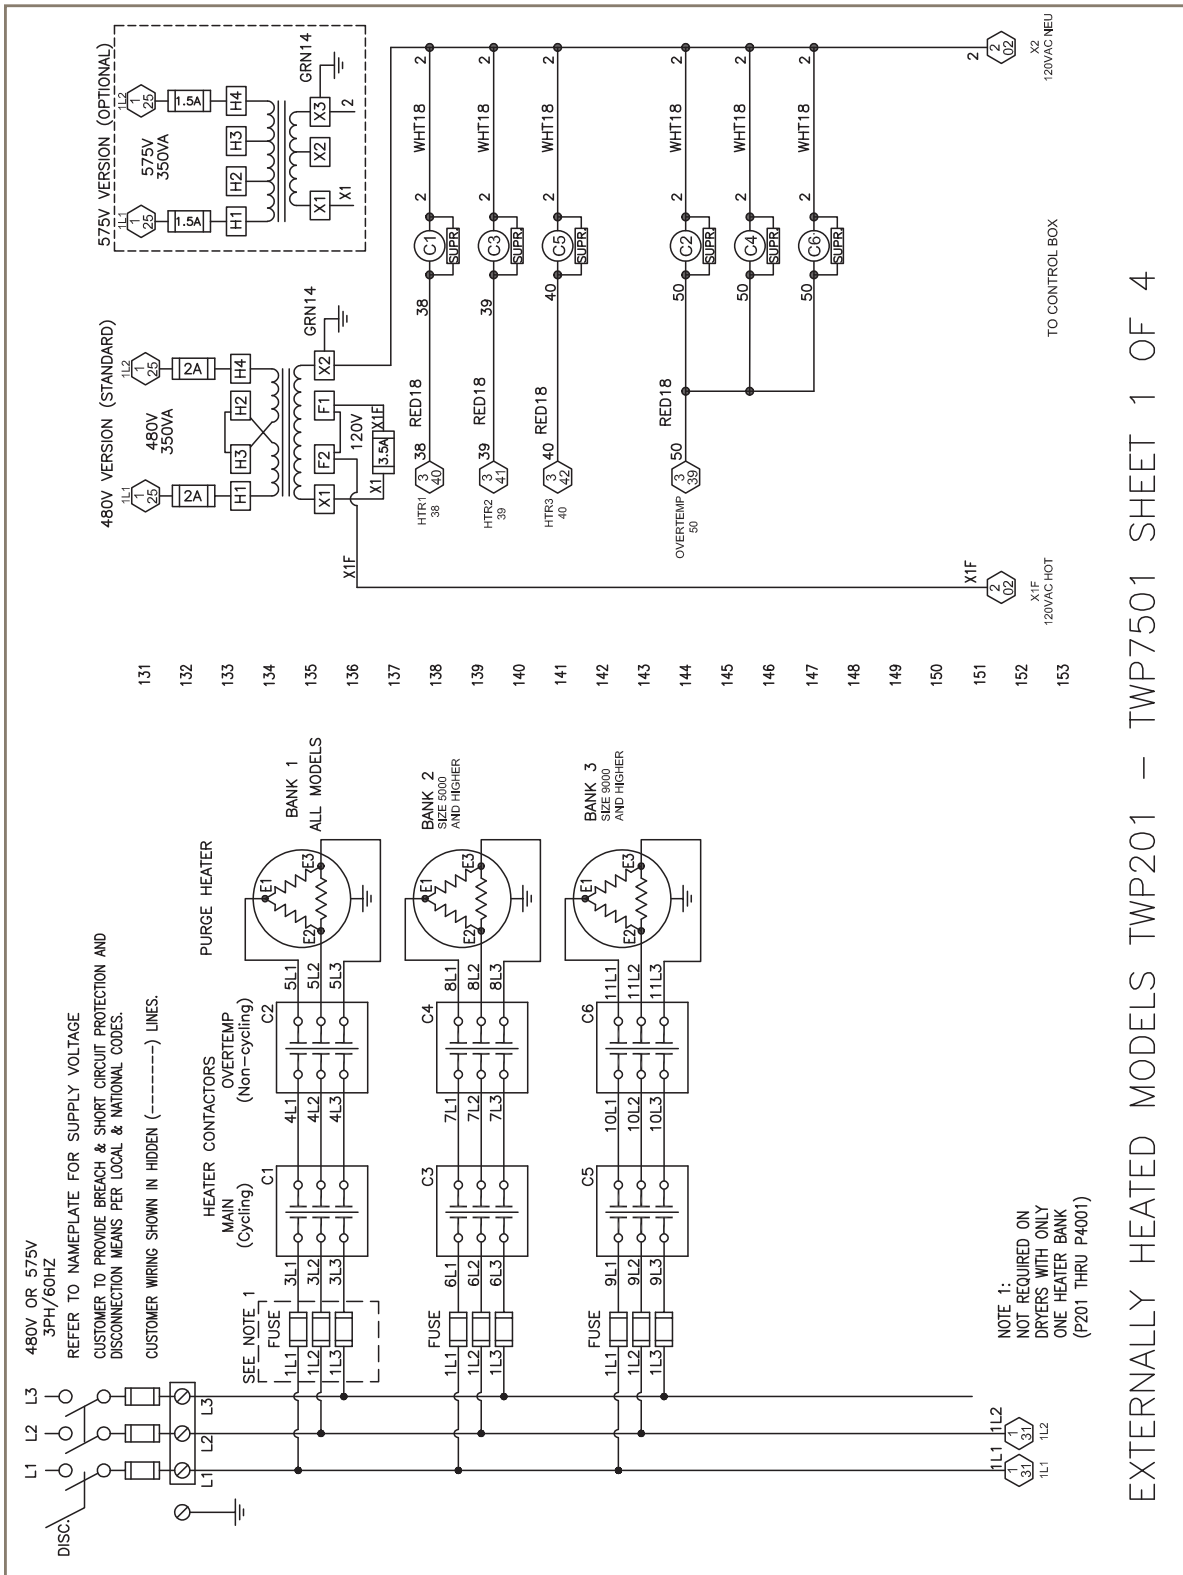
480V OR 575V
3PH/60HZ
REFER TO NAMEPLATE FOR SUPPLY VOLTAGE
CUSTOMER TO PROVIDE BREACH & SHORT CIRCUIT PROTECTION AND DISCONNECTION MEANS PER LOCAL & NATIONAL CODES.
CUSTOMER WIRING SHOWN IN HIDDEN (-------) LINES.

DISC.
L1 L2 L3
L1 L2 L3

HEATER CONTACTORS
MAIN (Cycling)
OVERTEMP (Non-cycling)
PURGE HEATER

SEE NOTE 1
FUSE
1L1 1L2 1L3
3L1 3L2 3L3
C1
4L1 4L2 4L3
C2
5L1 5L2 5L3
E1 E2 E3
BANK 1
ALL MODELS

FUSE
1L1 1L2 1L3
6L1 6L2 6L3
C3
7L1 7L2 7L3
C4
8L1 8L2 8L3
E1 E2 E3
BANK 2
SIZE 5000 AND HIGHER

FUSE
1L1 1L2 1L3
9L1 9L2 9L3
C5
10L1 10L2 10L3
C6
11L1 11L2 11L3
E1 E2 E3
BANK 3
SIZE 9000 AND HIGHER

1L1 1 31 1L1
1L2 1 31 1L2

NOTE 1:
NOT REQUIRED ON DRYERS WITH ONLY ONE HEATER BANK
(P201 THRU P4001)

131
132
133
134
135
136
137
138
139
140
141
142
143
144
145
146
147
148
149
150
151
152
153

480V VERSION (STANDARD)
1L1 1 25
1L2 1 25
2A 2A
H1 H3 H2 H4
480V
350VA
X1 F2 F1 X2
120V
X1F
3.5A
X1
GRN14
X1F

575V VERSION (OPTIONAL)
1L1 1 25
1L2 1 25
1.5A 1.5A
H1 H2 H3 H4
575V
350VA
X1 X2 X3
X1
2
GRN14

HTR1 38 3 40 38 RED18 38 C1 SUPR 2 WHT18 2
HTR2 39 3 41 39 RED18 39 C3 SUPR 2 WHT18 2
HTR3 40 3 42 40 RED18 40 C5 SUPR 2 WHT18 2
OVERTEMP 50 3 39 50 RED18 50 C2 SUPR 2 WHT18 2
50 C4 SUPR 2 WHT18 2
50 C6 SUPR 2 WHT18 2

X1F 2 02 X1F 120VAC HOT
TO CONTROL BOX
2 2 02 X2 120VAC NEU

EXTERNALLY HEATED MODELS TWP201 — TWP7501 SHEET 1 OF 4